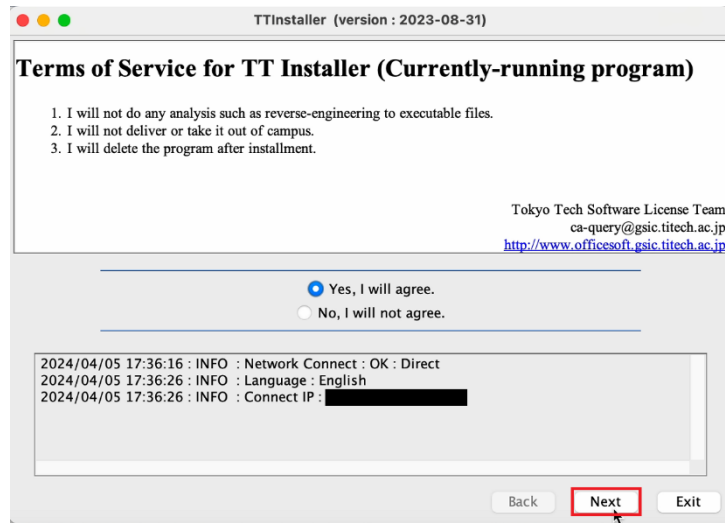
TTInstaller (version : 2023-08-31)

Terms of Service for TT Installer (Currently-running program)

1. I will not do any analysis such as reverse-engineering to executable files.
2. I will not deliver or take it out of campus.
3. I will delete the program after installment.

Tokyo Tech Software License Team
ca-query@gsic.titech.ac.jp
http://www.officesoft.gsic.titech.ac.jp

Yes, I will agree.
No, I will not agree.

2024/04/05 17:36:16 : INFO : Network Connect : OK : Direct
2024/04/05 17:36:26 : INFO : Language : English
2024/04/05 17:36:26 : INFO : Connect IP : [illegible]

Back
Next
Exit